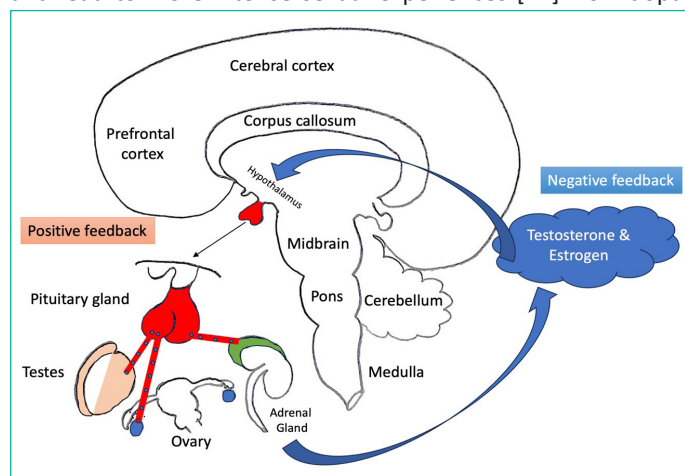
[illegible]

Cerebral cortex

Prefrontal cortex

Corpus callosum

Hypothalamus

Negative feedback

Positive feedback

Testosterone & Estrogen

Midbrain

Pituitary gland

Pons

Cerebellum

Testes

Medulla

Adrenal Gland

Ovary